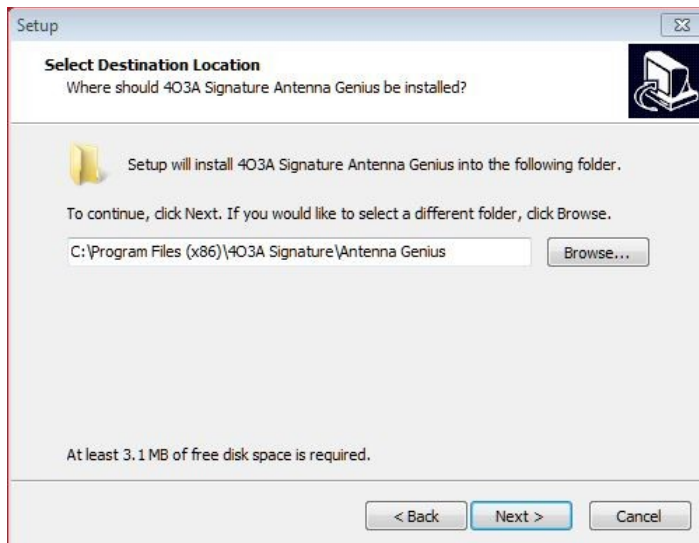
Setup

Select Destination Location
Where should 4O3A Signature Antenna Genius be installed?

Setup will install 4O3A Signature Antenna Genius into the following folder.

To continue, click Next. If you would like to select a different folder, click Browse.

C:\Program Files (x86)\4O3A Signature\Antenna Genius

Browse...

At least 3.1 MB of free disk space is required.

< Back

Next >

Cancel